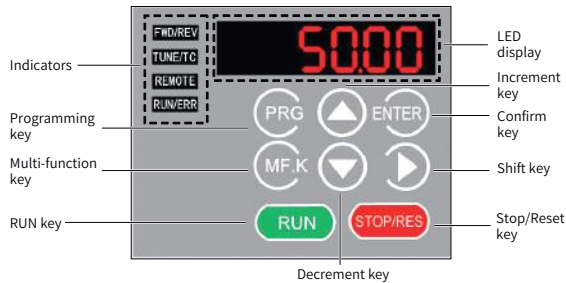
FWD/REV
TUNE/TC
REMOTE
RUN/ERR

Indicators

50.00

LED display

Increment key

PRG
ENTER

Programming key

Confirm key

MF.K

Multi-function key

Shift key

RUN
STOP/RES

RUN key

Stop/Reset key

Decrement key